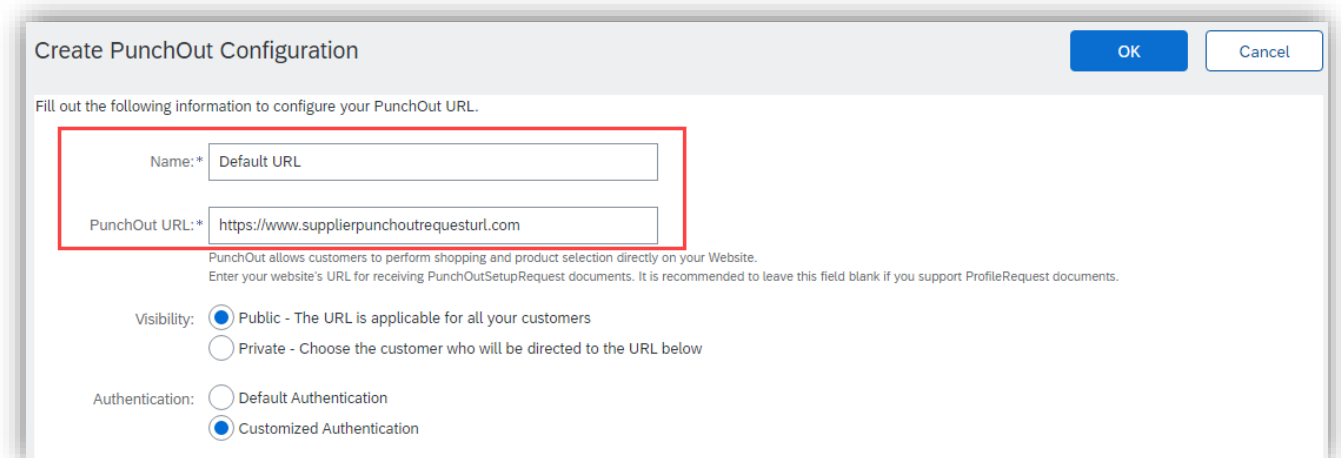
Create PunchOut Configuration

OK

Cancel

Fill out the following information to configure your PunchOut URL.

Name:* Default URL

PunchOut URL:* https://www.supplierpunchoutrequesturl.com

PunchOut allows customers to perform shopping and product selection directly on your Website.
Enter your website's URL for receiving PunchOutSetupRequest documents. It is recommended to leave this field blank if you support ProfileRequest documents.

Visibility: Public - The URL is applicable for all your customers
Private - Choose the customer who will be directed to the URL below

Authentication: Default Authentication
Customized Authentication